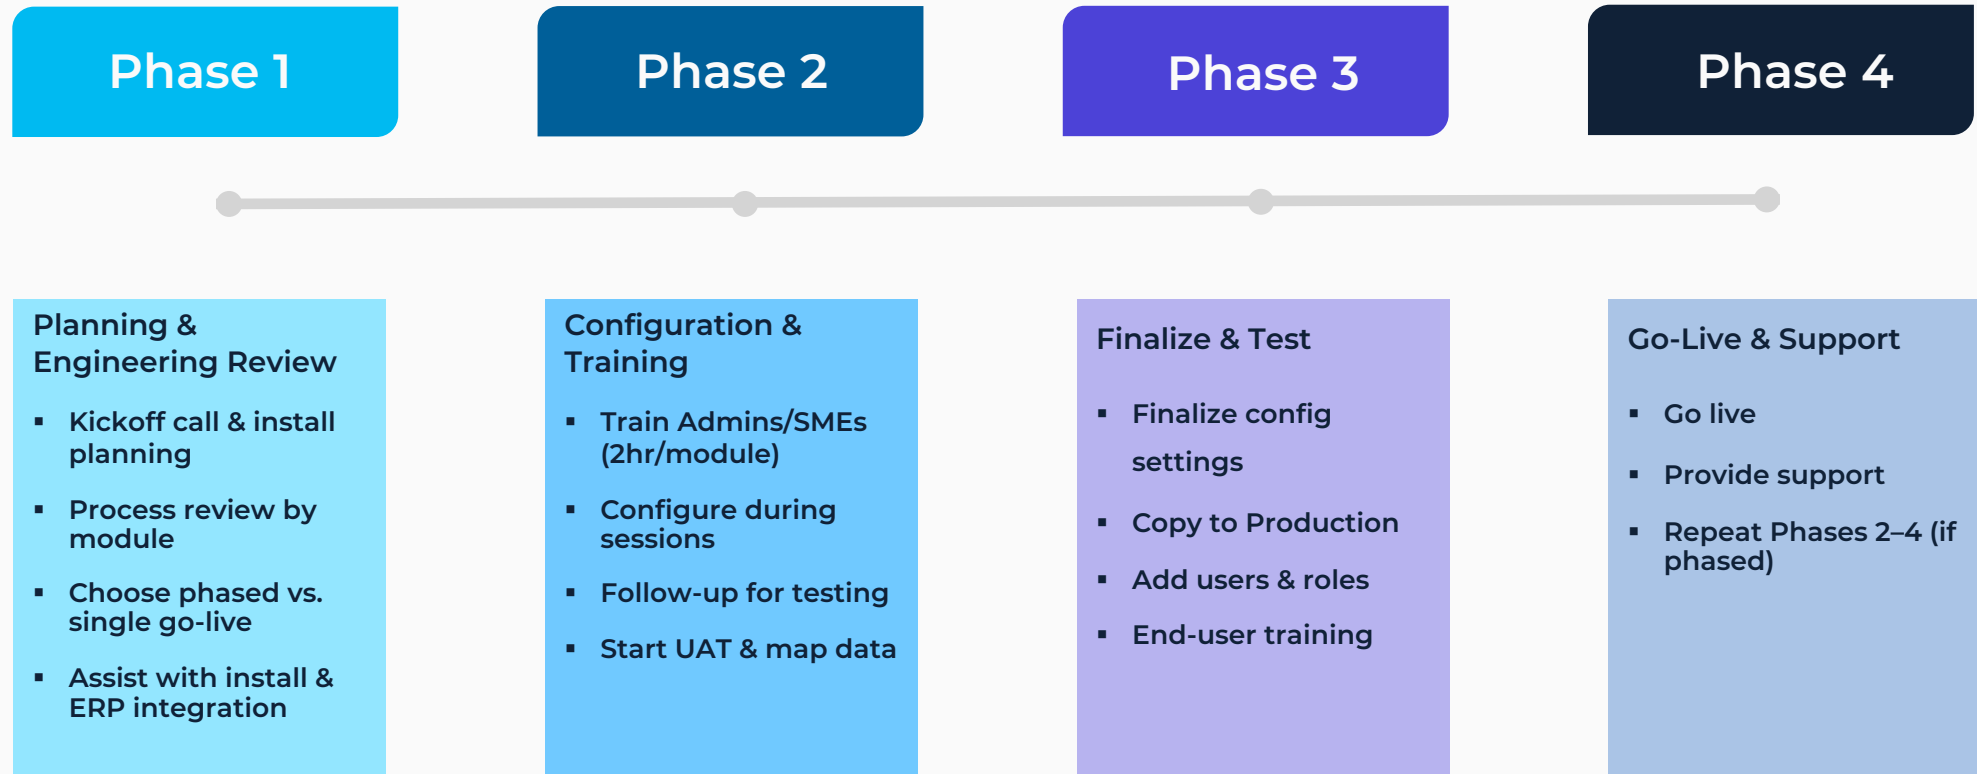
Phase 1

Phase 2

Phase 3

Phase 4

Planning & Engineering Review

- Kickoff call & install planning
- Process review by module
- Choose phased vs. single go-live
- Assist with install & ERP integration

Configuration & Training

- Train Admins/SMEs (2hr/module)
- Configure during sessions
- Follow-up for testing
- Start UAT & map data

Finalize & Test

- Finalize config settings
- Copy to Production
- Add users & roles
- End-user training

Go-Live & Support

- Go live
- Provide support
- Repeat Phases 2–4 (if phased)